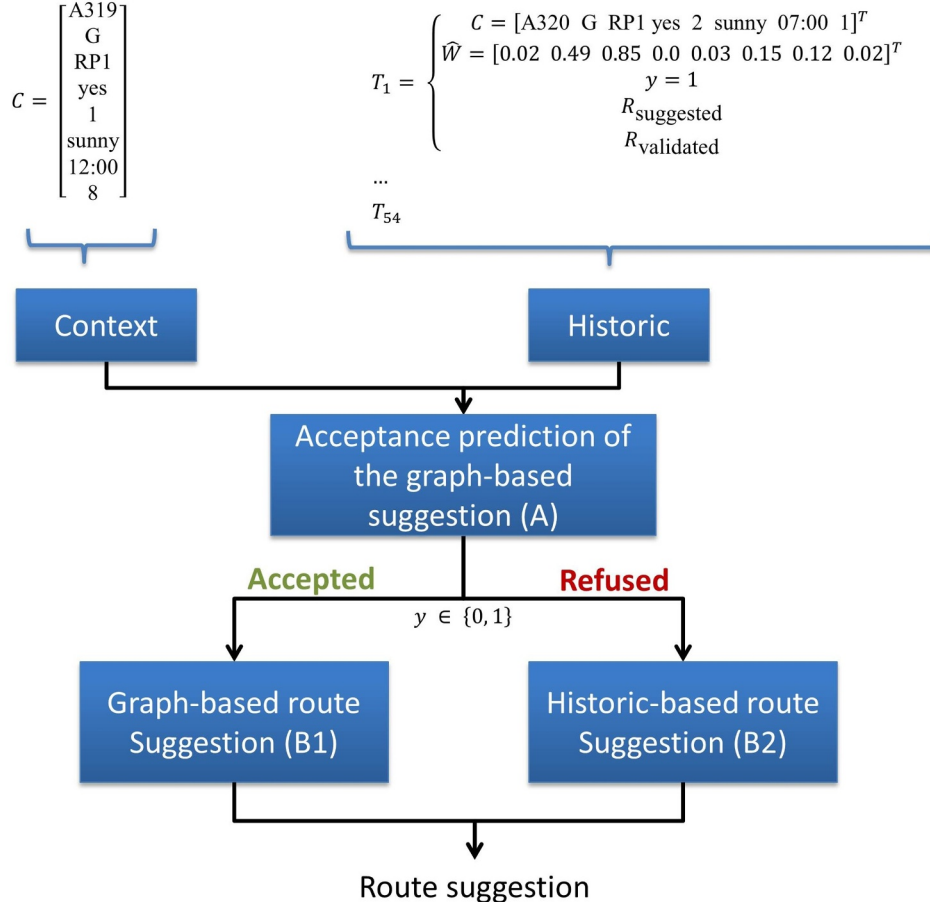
$C = \begin{bmatrix} \text{A319} \\ \text{G} \\ \text{RP1} \\ \text{yes} \\ 1 \\ \text{sunny} \\ 12{:}00 \\ 8 \end{bmatrix}$

$T_1 = \begin{cases} C = [\text{A320 G RP1 yes 2 sunny 07:00 1}]^T \\ \widehat{W} = [0.02\ 0.49\ 0.85\ 0.0\ 0.03\ 0.15\ 0.12\ 0.02]^T \\ y = 1 \\ R_{\text{suggested}} \\ R_{\text{validated}} \end{cases}$

...

$T_{54}$

Context

Historic

Acceptance prediction of the graph-based suggestion (A)

Accepted

Refused

$y \in \{0, 1\}$

Graph-based route Suggestion (B1)

Historic-based route Suggestion (B2)

Route suggestion